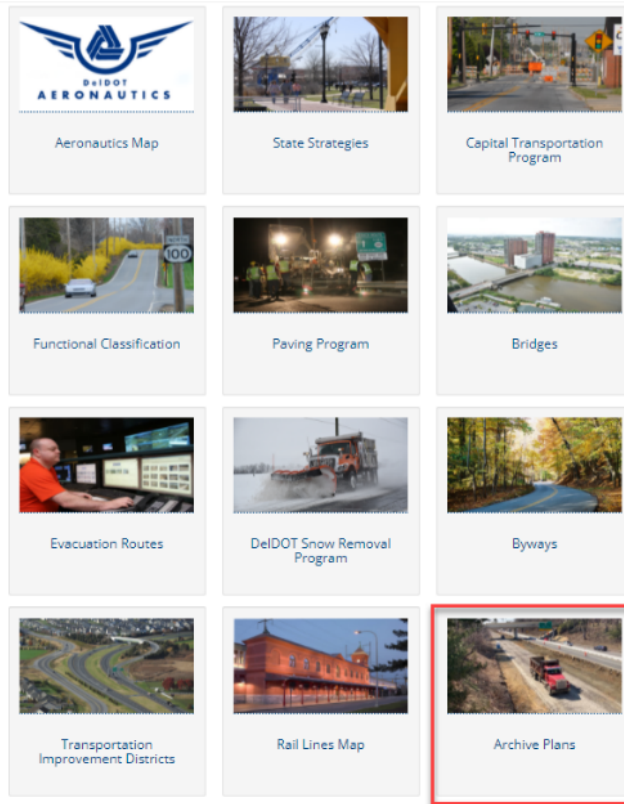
DelDOT
AERONAUTICS

Aeronautics Map

State Strategies

Capital Transportation Program

100

Functional Classification

Paving Program

Bridges

Evacuation Routes

DelDOT Snow Removal Program

Byways

Transportation Improvement Districts

Rail Lines Map

Archive Plans